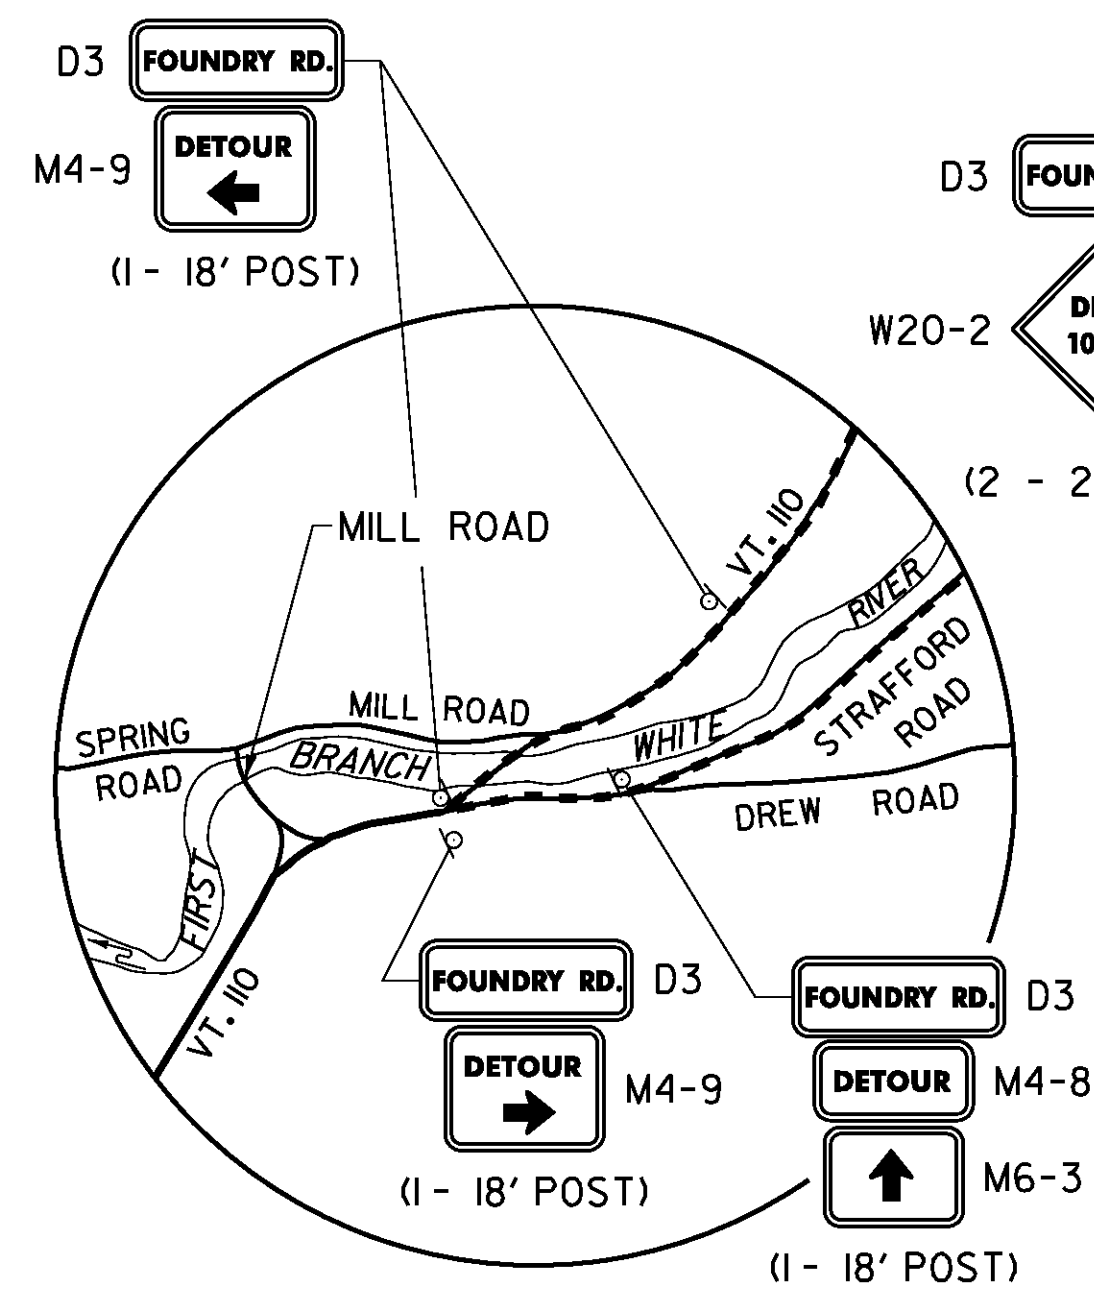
D3 FOUNDRY RD.

M4-9 DETOUR

(1 - 18' POST)

D3 FOUN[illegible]

W20-2 D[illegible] 10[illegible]

(2 - 2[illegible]

MILL ROAD

VT. 110

RIVER

STRAFFORD ROAD

MILL ROAD

SPRING ROAD

BRANCH

WHITE

DREW ROAD

FIRST

VT. 110

FOUNDRY RD. D3

DETOUR M4-9

(1 - 18' POST)

FOUNDRY RD. D3

DETOUR M4-8

M6-3

(1 - 18' POST)